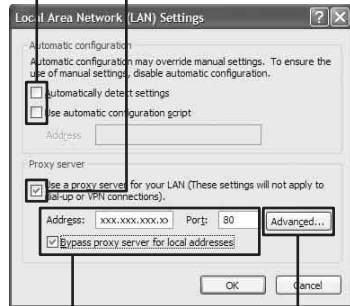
Local Area Network (LAN) Settings

Automatic configuration

Automatic configuration may override manual settings. To ensure the use of manual settings, disable automatic configuration.

Automatically detect settings

Use automatic configuration script

Address

Proxy server

Use a proxy server for your LAN (These settings will not apply to dial-up or VPN connections).

Address: xxx.xxx.xxx.x Port: 80 Advanced...

Bypass proxy server for local addresses

OK Cancel